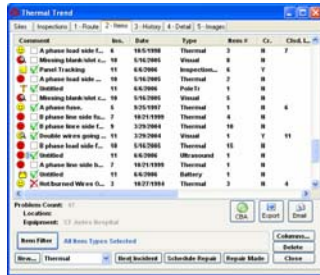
Thermal Trend

Sites | Inspections | 1 - Route | 2 - Items | 3 - History | 4 - Detail | 5 - Images

| Comment | Insp. | Date | Type | Items # | Cr. | Clsd. L. |
|---|---|---|---|---|---|---|
| A phase load side f... | 6 | 10/5/1998 | Thermal | 3 | N | 7 |
| Missing blank/slot c... | 10 | 5/16/2005 | Visual | 6 | N | |
| Panel Tracking | 11 | 6/6/2006 | Inspection... | 6 | Y | |
| A phase load side ... | 10 | 5/16/2005 | Thermal | 2 | N | |
| Untitled | 11 | 6/6/2006 | PoleTr | 1 | N | |
| Missing blank/slot c... | 10 | 5/16/2005 | Visual | 5 | N | |
| A phase fuse. | 5 | 9/25/1997 | Thermal | 5 | N | 6 |
| B phase line side fu... | 2 | 10/21/1999 | Thermal | 4 | N | |
| B phase line side f... | 7 | 3/29/2004 | Thermal | 10 | N | |
| Double wires going ... | 11 | 3/29/2004 | Visual | 1 | Y | 11 |
| B phase load side fu... | 10 | 5/16/2005 | Thermal | 15 | N | |
| Untitled | 11 | 6/6/2006 | Ultrasound | 1 | N | |
| A phase line side b... | 3 | 10/21/1999 | Thermal | 4 | N | |
| Untitled | 11 | 6/6/2006 | Battery | 1 | N | |
| Hot/burned Wires G... | 3 | 10/27/1994 | Thermal | 3 | N | 4 |

Problems Count: 41
Location:
Equipment: 57 items Hospital

CBA | Export | Email

Item Filter | All Item Types Selected | Columns... | Delete

New... | Thermal | Best Incident | Schedule Repair | Repair Made | Close